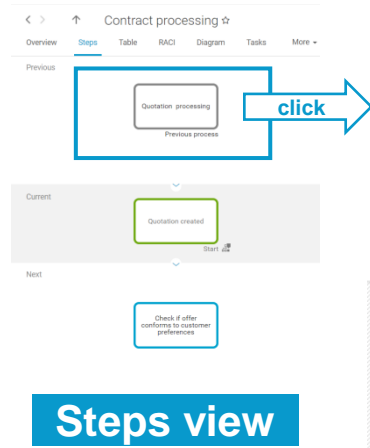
< > ↑ Contract processing ☆

Overview Steps Table RACI Diagram Tasks More ▾

Previous

Quotation processing

Previous process

click

Current

Quotation created

Start

Next

Check if offer conforms to customer preferences

Steps view